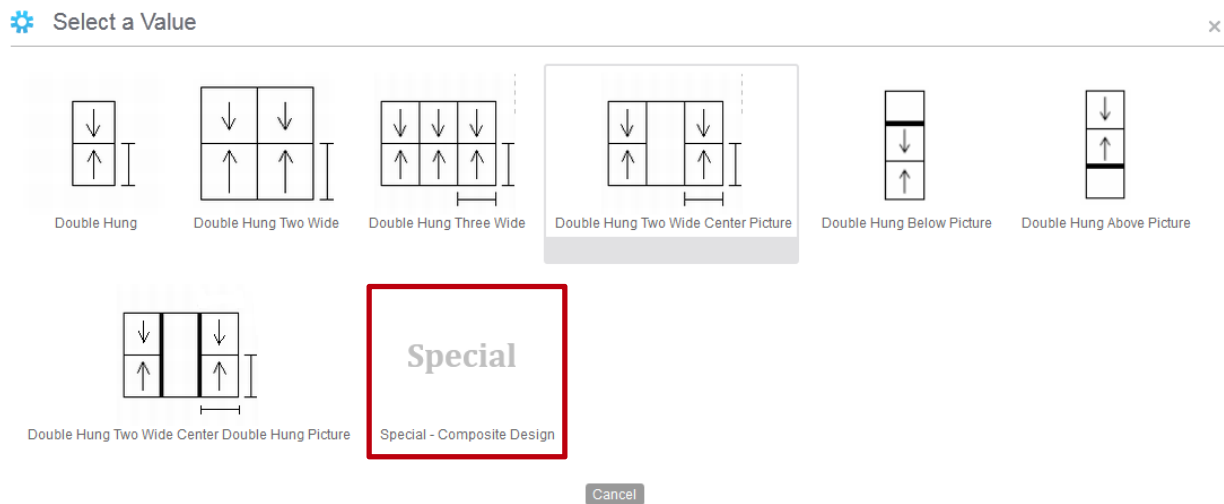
Select a Value

×

Double Hung

Double Hung Two Wide

Double Hung Three Wide

Double Hung Two Wide Center Picture

Double Hung Below Picture

Double Hung Above Picture

Double Hung Two Wide Center Double Hung Picture

Special

Special - Composite Design

Cancel